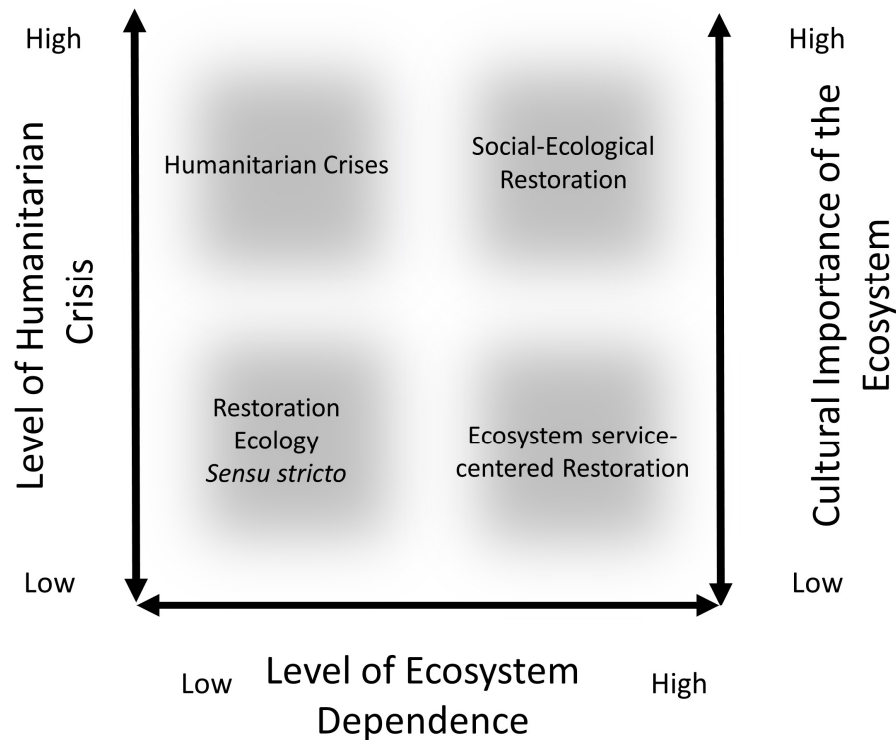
High

Level of Humanitarian Crisis

Low

Humanitarian Crises

Social-Ecological Restoration

Restoration Ecology *Sensu stricto*

Ecosystem service-centered Restoration

High

Cultural Importance of the Ecosystem

Low

Low

Level of Ecosystem Dependence

High